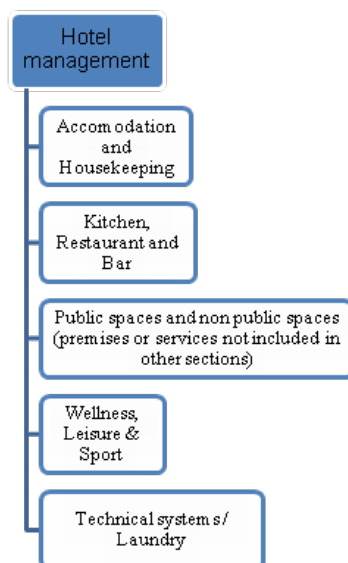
Hotel management

Accomodation and Housekeeping

Kitchen, Restaurant and Bar

Public spaces and non public spaces (premises or services not included in other sections)

Wellness, Leisure & Sport

Technical systems/ Laundry